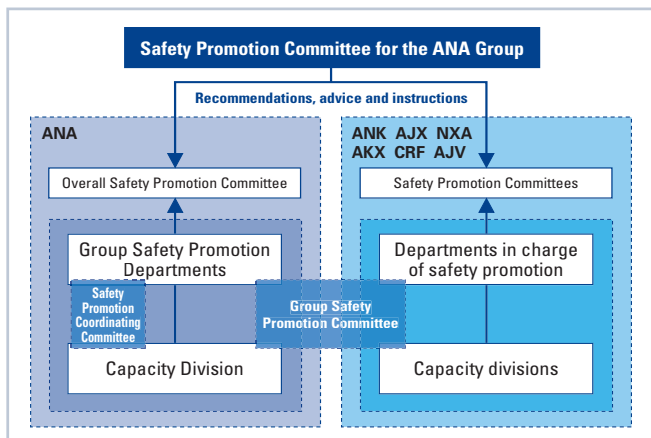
Safety Promotion Committee for the ANA Group

Recommendations, advice and instructions

ANA

Overall Safety Promotion Committee

Group Safety Promotion Departments

Safety Promotion Coordinating Committee

Capacity Division

Group Safety Promotion Committee

ANK AJX NXA
AKX CRF AJV

Safety Promotion Committees

Departments in charge of safety promotion

Capacity divisions